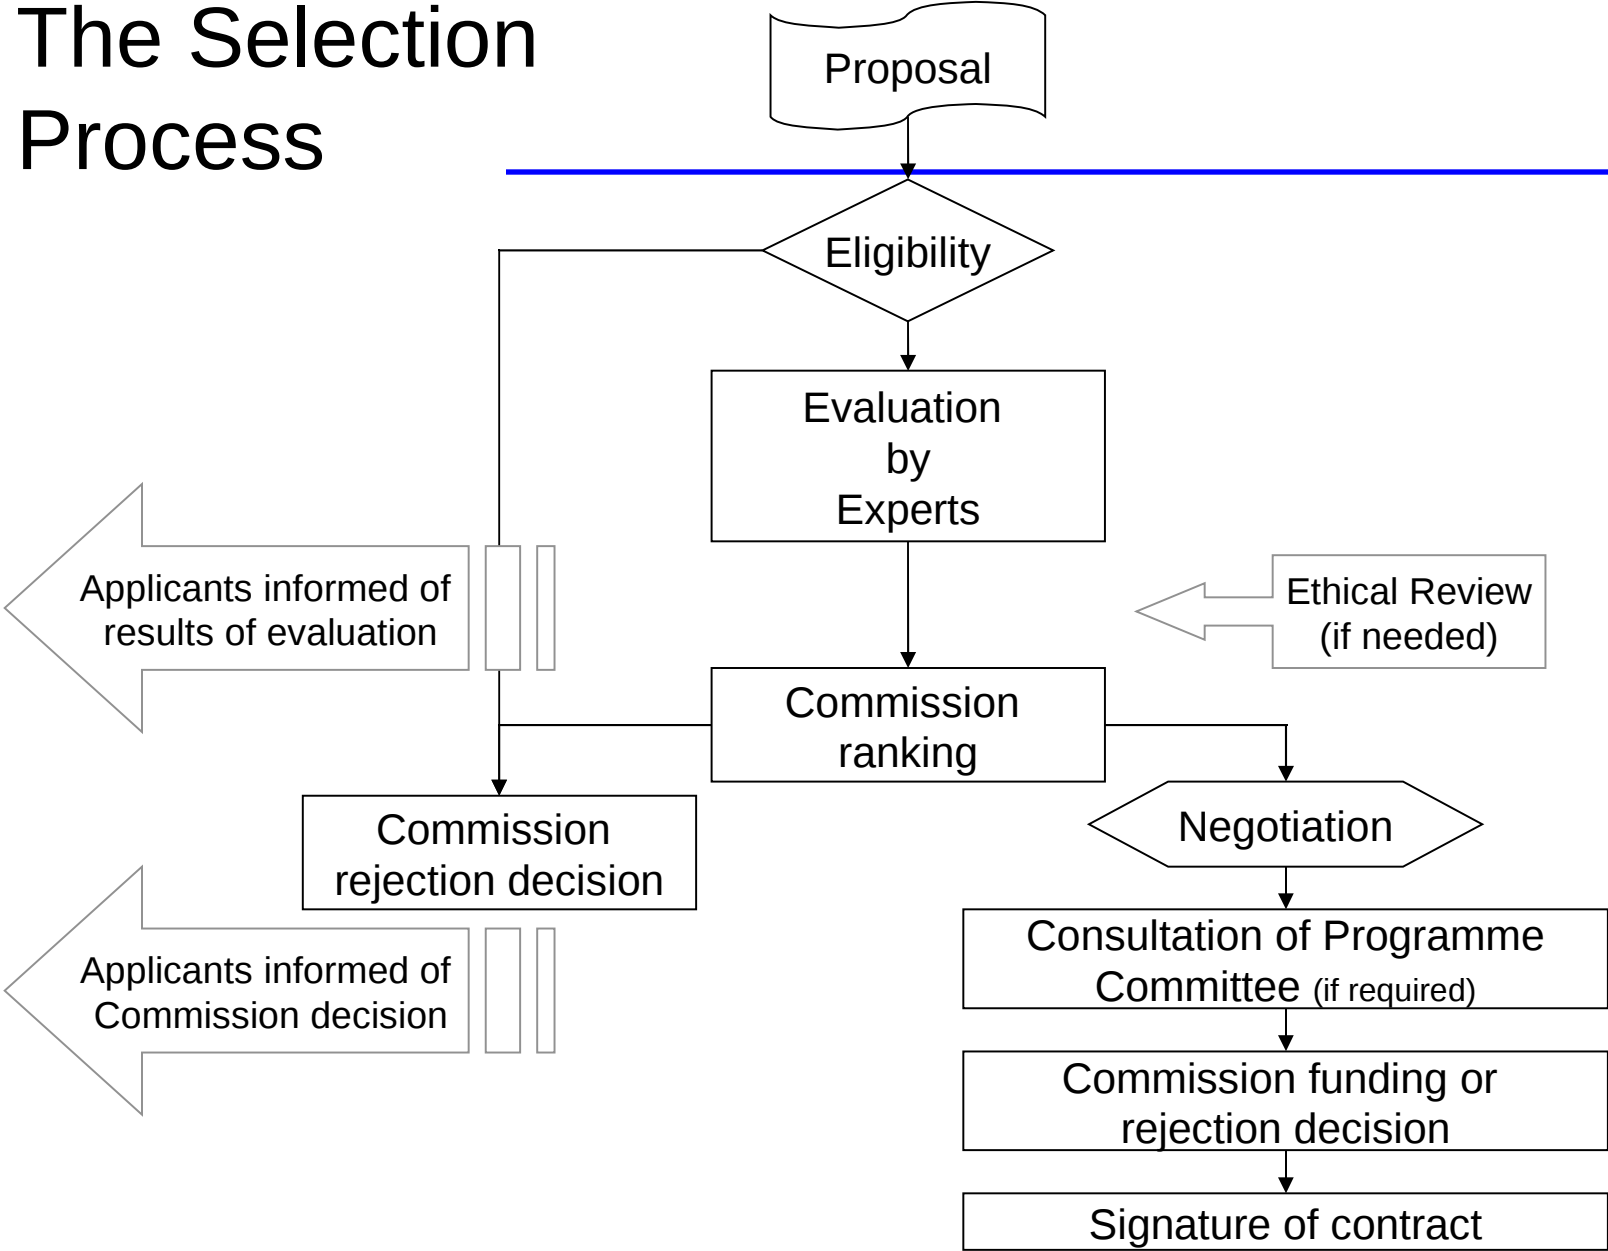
The Selection Process

Proposal

Eligibility

Evaluation by Experts

Applicants informed of results of evaluation

Ethical Review (if needed)

Commission ranking

Commission rejection decision

Negotiation

Applicants informed of Commission decision

Consultation of Programme Committee (if required)

Commission funding or rejection decision

Signature of contract